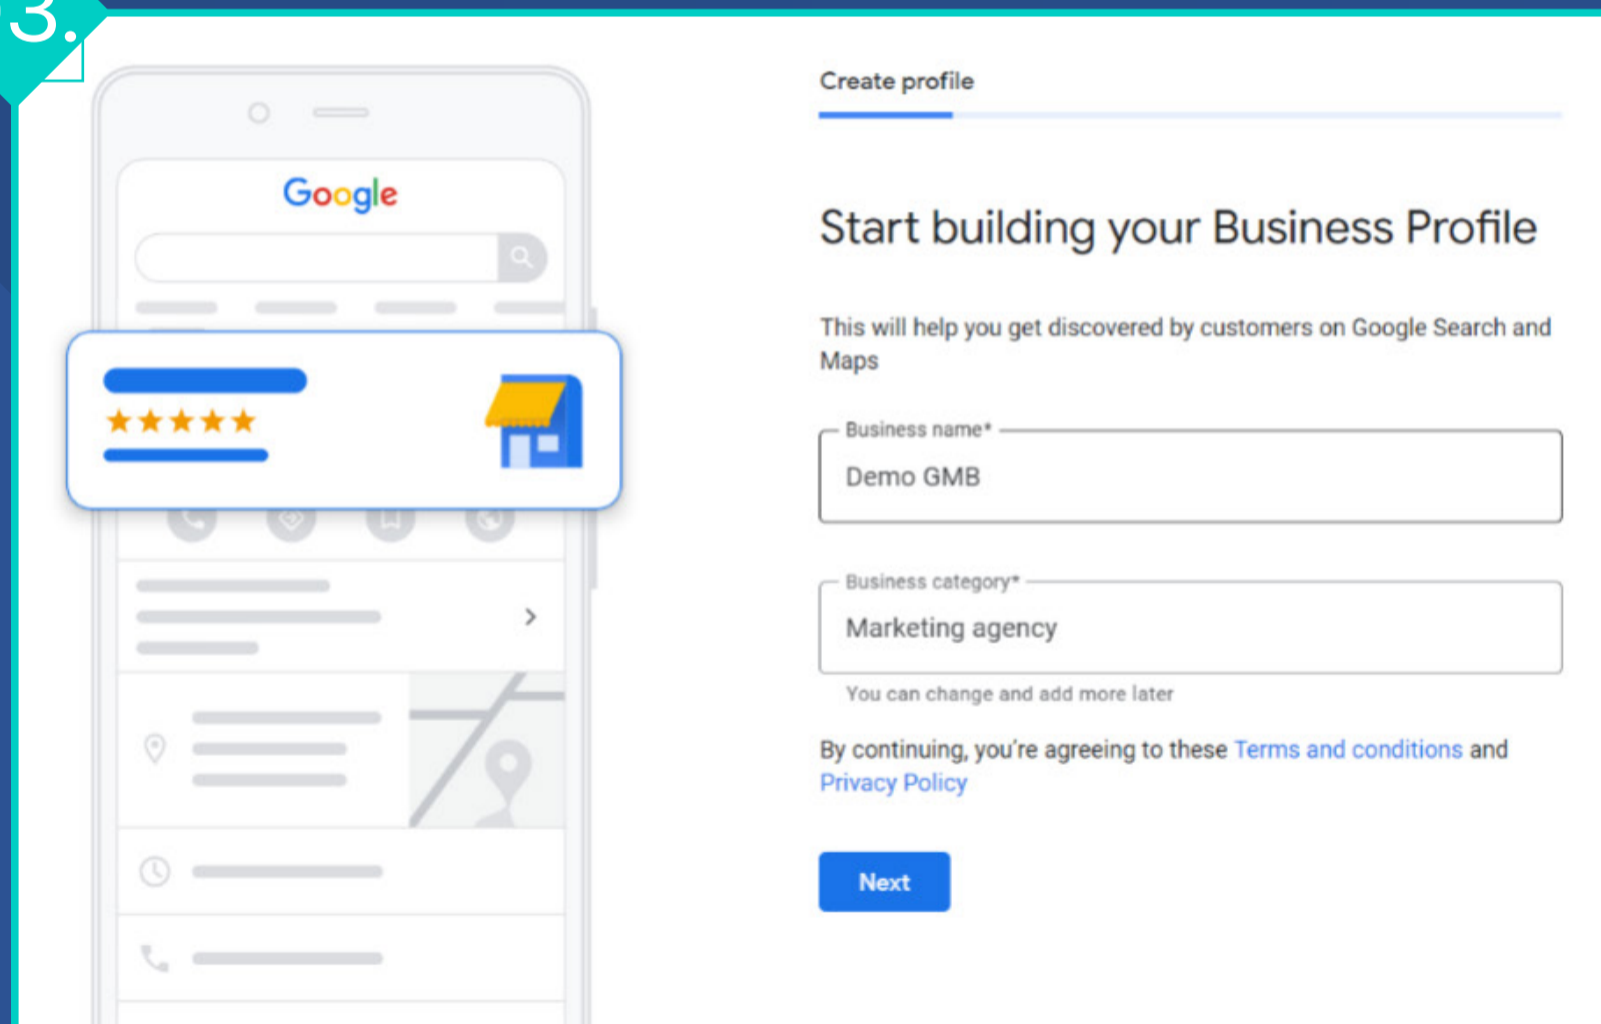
3.

Google

Create profile

Start building your Business Profile

This will help you get discovered by customers on Google Search and Maps

Business name*

Demo GMB

Business category*

Marketing agency

You can change and add more later

By continuing, you're agreeing to these Terms and conditions and Privacy Policy

Next